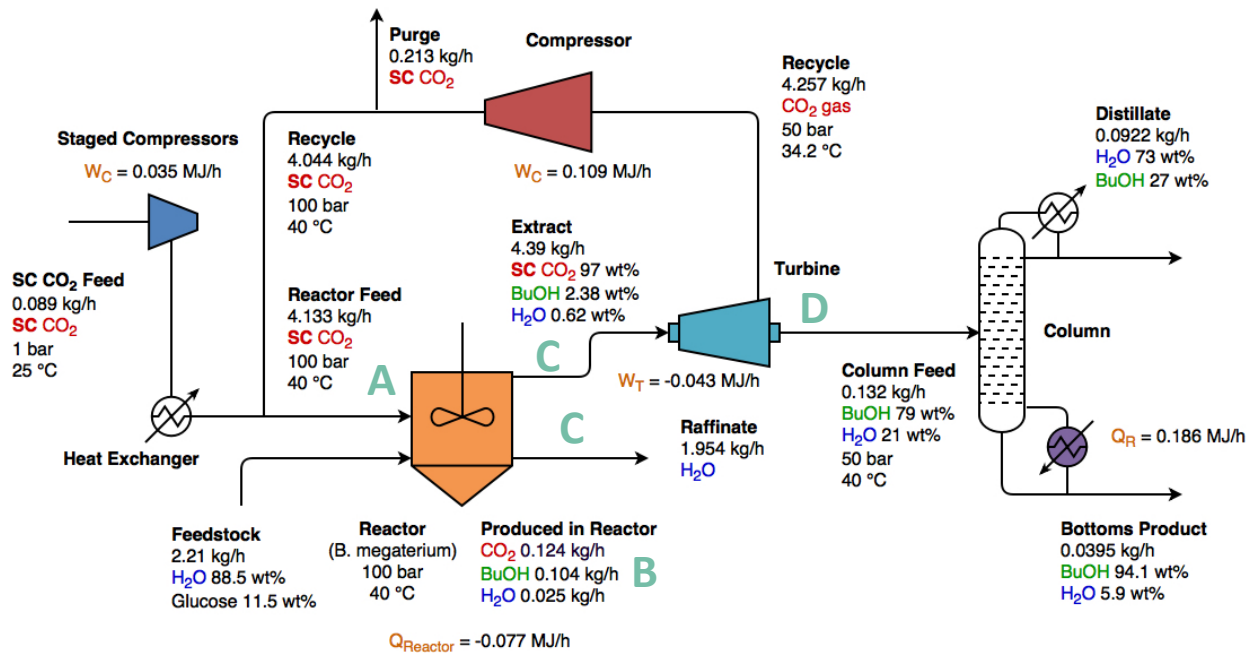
Purge
0.213 kg/h
SC $CO_2$

Compressor

Recycle
4.257 kg/h
$CO_2$ gas
50 bar
34.2 °C

Staged Compressors
$W_C$ = 0.035 MJ/h

Recycle
4.044 kg/h
SC $CO_2$
100 bar
40 °C

$W_C$ = 0.109 MJ/h

Distillate
0.0922 kg/h
$H_2O$ 73 wt%
BuOH 27 wt%

Extract
4.39 kg/h
SC $CO_2$ 97 wt%
BuOH 2.38 wt%
$H_2O$ 0.62 wt%

Turbine

SC $CO_2$ Feed
0.089 kg/h
SC $CO_2$
1 bar
25 °C

Reactor Feed
4.133 kg/h
SC $CO_2$
100 bar
40 °C

D

Column

C

A

$W_T$ = -0.043 MJ/h

Column Feed
0.132 kg/h
BuOH 79 wt%
$H_2O$ 21 wt%
50 bar
40 °C

C

Raffinate
1.954 kg/h
$H_2O$

$Q_R$ = 0.186 MJ/h

Heat Exchanger

Feedstock
2.21 kg/h
$H_2O$ 88.5 wt%
Glucose 11.5 wt%

Reactor
(B. megaterium)
100 bar
40 °C

Produced in Reactor
$CO_2$ 0.124 kg/h
BuOH 0.104 kg/h
$H_2O$ 0.025 kg/h

B

Bottoms Product
0.0395 kg/h
BuOH 94.1 wt%
$H_2O$ 5.9 wt%

$Q_{Reactor}$ = -0.077 MJ/h